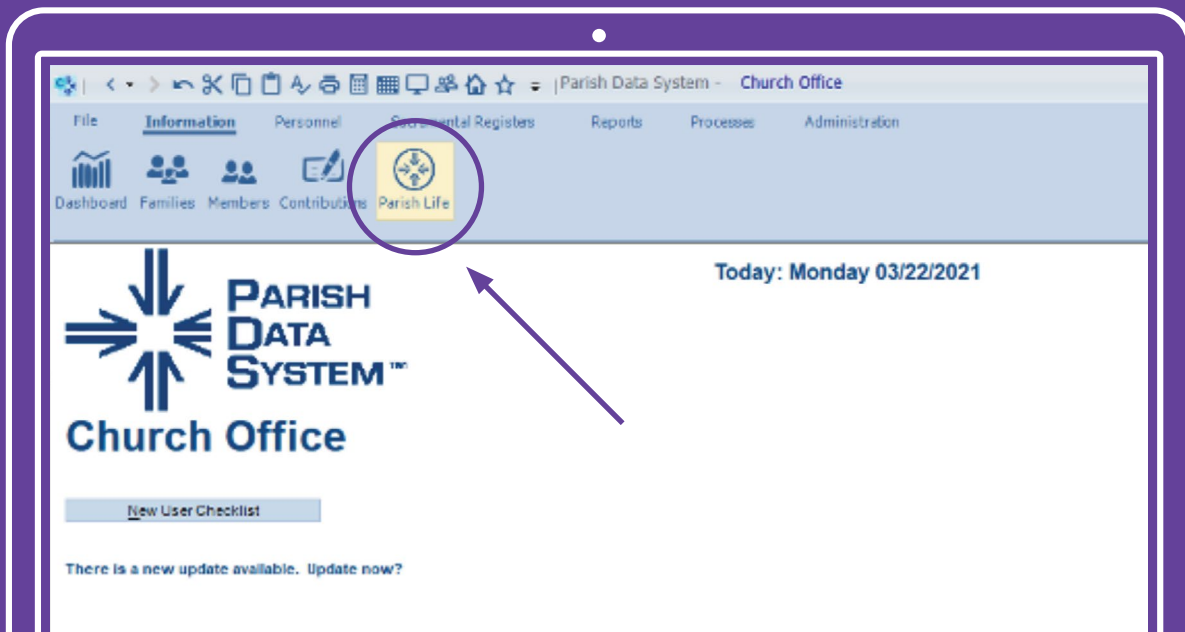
Parish Data System - Church Office

File Information Personnel Sacramental Registers Reports Processes Administration

Dashboard Families Members Contributions Parish Life

Today: Monday 03/22/2021

PARISH DATA SYSTEM™

Church Office

New User Checklist

There is a new update available. Update now?